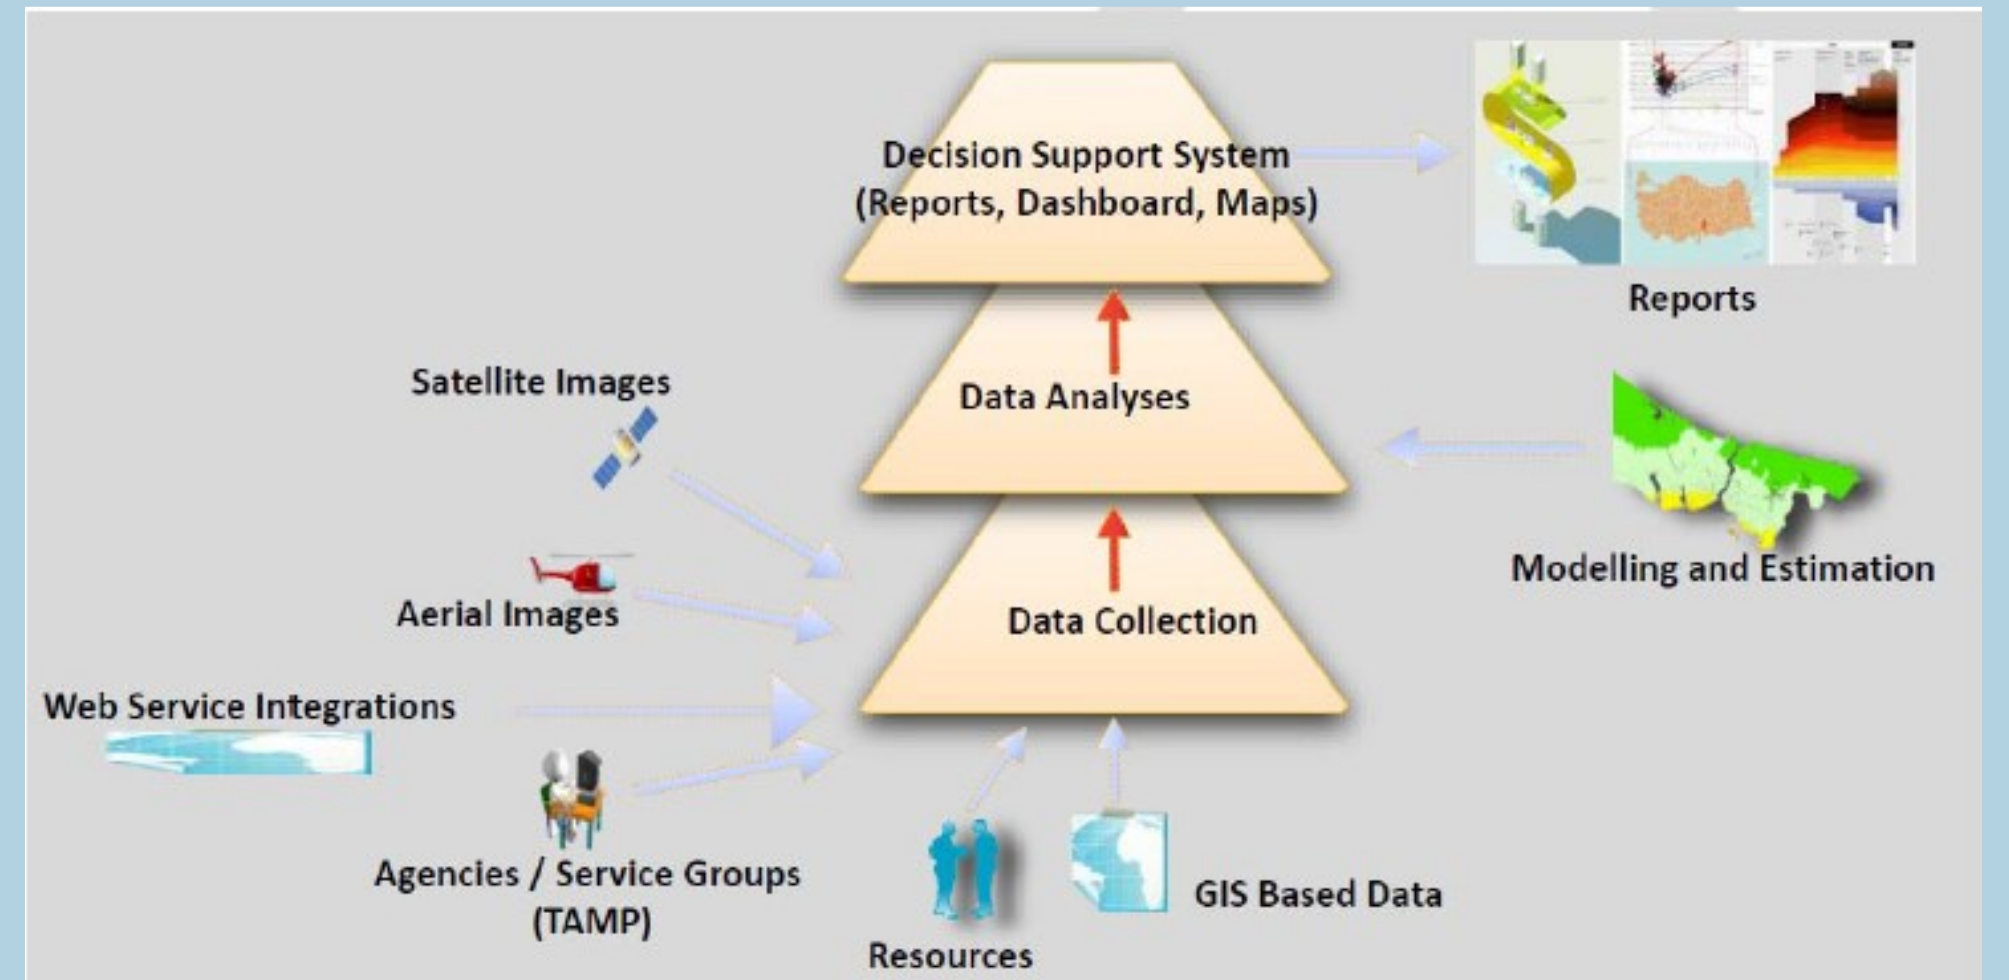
Decision Support System
(Reports, Dashboard, Maps)

Reports

Satellite Images

Data Analyses

Aerial Images

Modelling and Estimation

Data Collection

Web Service Integrations

Agencies / Service Groups
(TAMP)

GIS Based Data

Resources